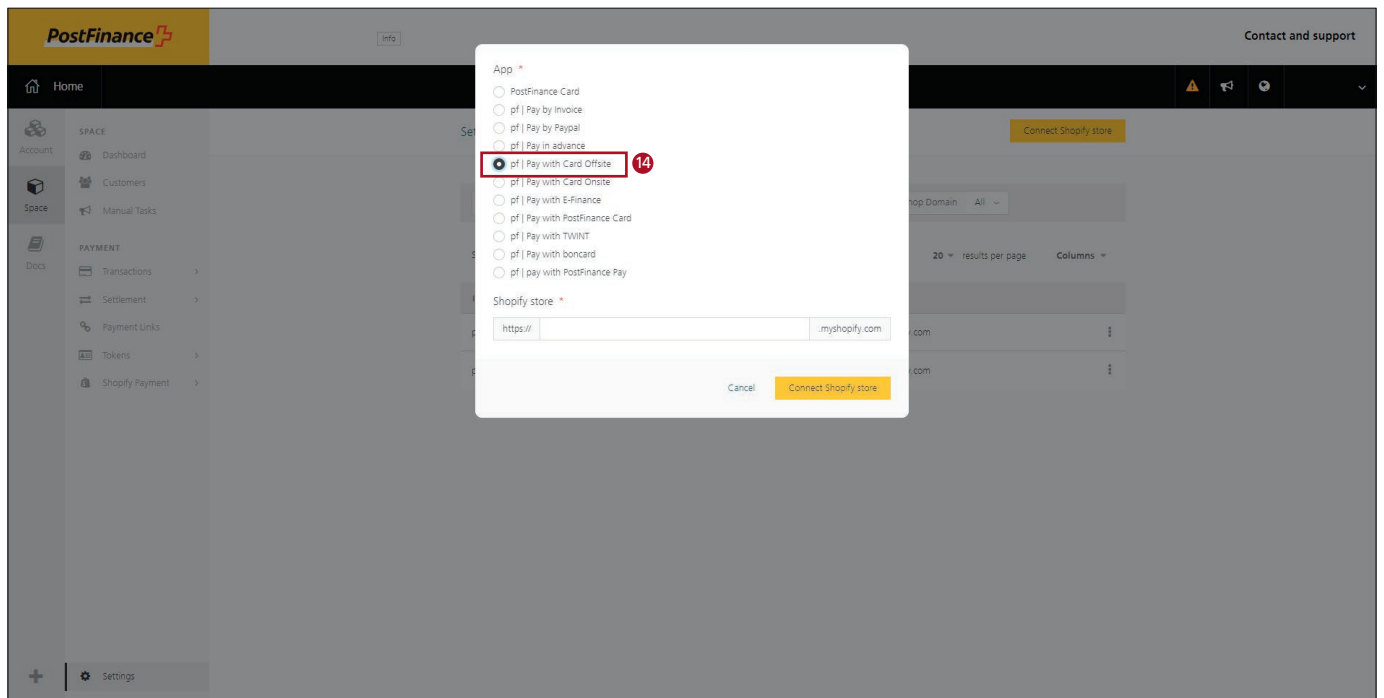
PostFinance

Info

Contact and support

Home

Account

Space

Docs

SPACE

Dashboard

Customers

Manual Tasks

PAYMENT

Transactions

Settlement

Payment Links

Tokens

Shopify Payment

Settings

Set

Connect Shopify store

hop Domain All

20 results per page Columns

.com

.com

App *

PostFinance Card

pf | Pay by Invoice

pf | Pay by Paypal

pf | Pay in advance

pf | Pay with Card Offsite

14

pf | Pay with Card Onsite

pf | Pay with E-Finance

pf | Pay with PostFinance Card

pf | Pay with TWINT

pf | Pay with boncard

pf | pay with PostFinance Pay

Shopify store *

https://

.myshopify.com

Cancel

Connect Shopify store